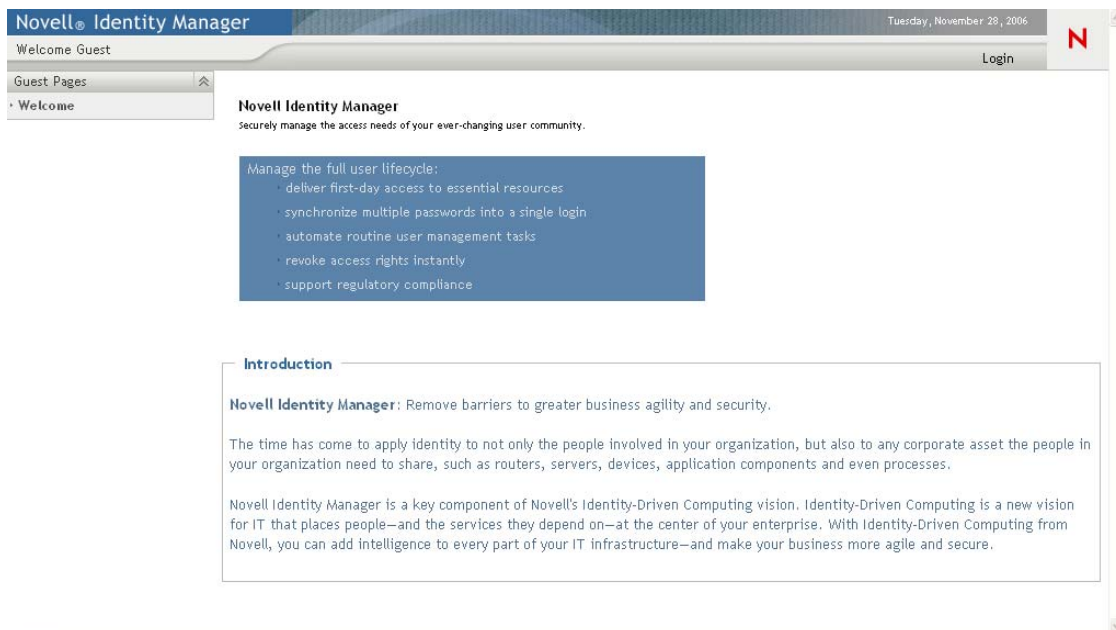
Novell® Identity Manager

Tuesday, November 28, 2006

N

Welcome Guest

Login

Guest Pages

Welcome

Novell Identity Manager

Securely manage the access needs of your ever-changing user community.

Manage the full user lifecycle:

deliver first-day access to essential resources

synchronize multiple passwords into a single login

automate routine user management tasks

revoke access rights instantly

support regulatory compliance

Introduction

Novell Identity Manager: Remove barriers to greater business agility and security.

The time has come to apply identity to not only the people involved in your organization, but also to any corporate asset the people in your organization need to share, such as routers, servers, devices, application components and even processes.

Novell Identity Manager is a key component of Novell's Identity-Driven Computing vision. Identity-Driven Computing is a new vision for IT that places people—and the services they depend on—at the center of your enterprise. With Identity-Driven Computing from Novell, you can add intelligence to every part of your IT infrastructure—and make your business more agile and secure.